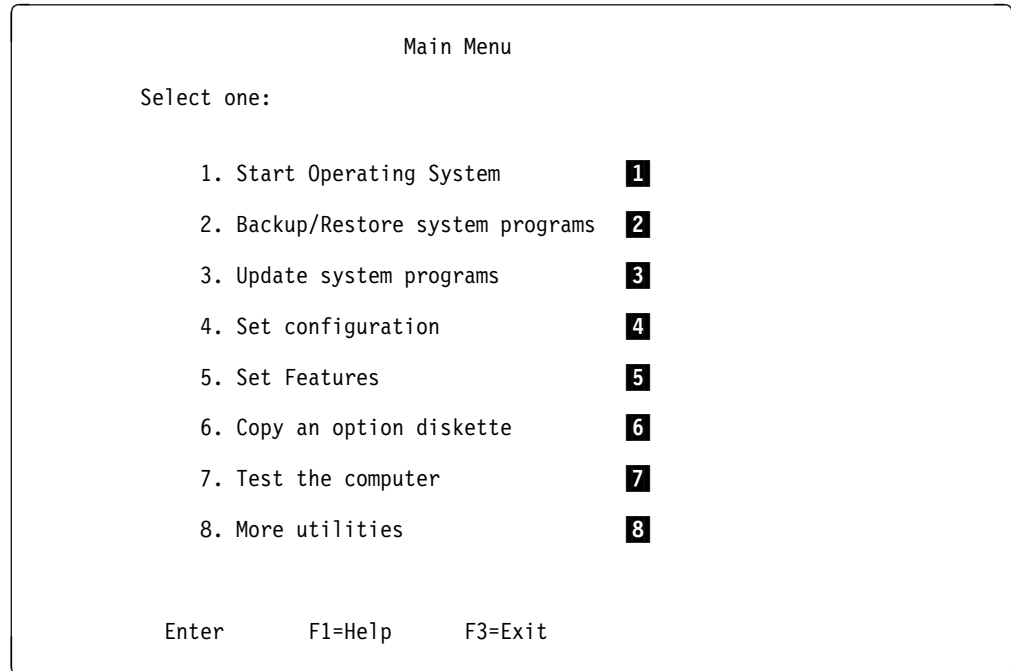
Main Menu

Select one:

1. Start Operating System 1

2. Backup/Restore system programs 2

3. Update system programs 3

4. Set configuration 4

5. Set Features 5

6. Copy an option diskette 6

7. Test the computer 7

8. More utilities 8

Enter F1=Help F3=Exit